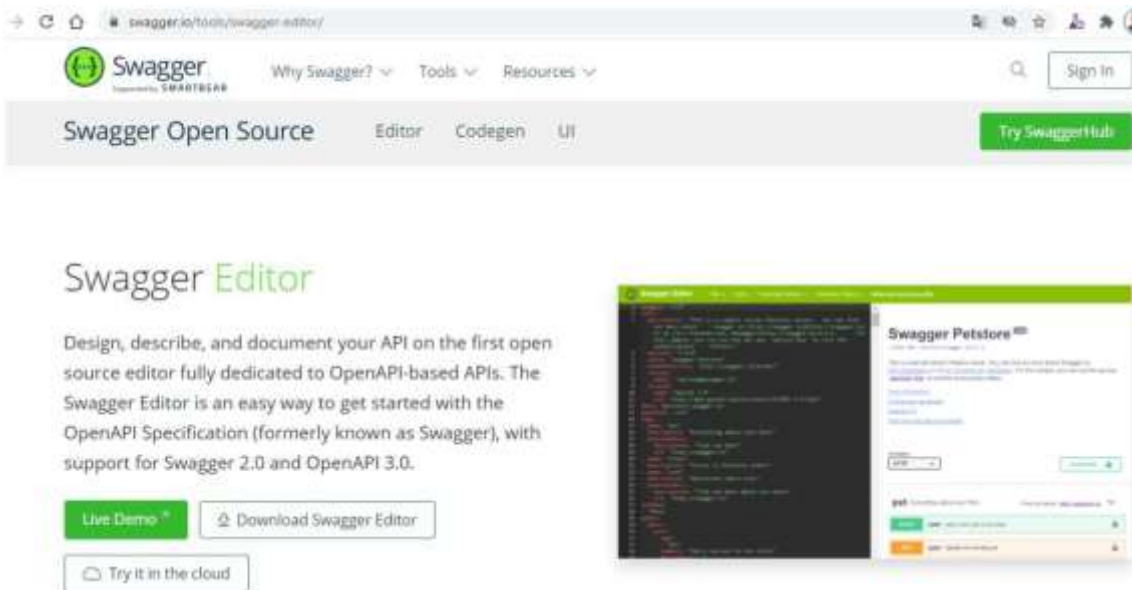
swagger.io/tools/swagger-editor/

Swagger
Supported by SMARTBEAR

Why Swagger? Tools Resources

Sign In

Swagger Open Source Editor Codegen UI

Try SwaggerHub

Swagger Editor

Design, describe, and document your API on the first open source editor fully dedicated to OpenAPI-based APIs. The Swagger Editor is an easy way to get started with the OpenAPI Specification (formerly known as Swagger), with support for Swagger 2.0 and OpenAPI 3.0.

Live Demo

Download Swagger Editor

Try it in the cloud

Swagger Editor

Swagger Petstore

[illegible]